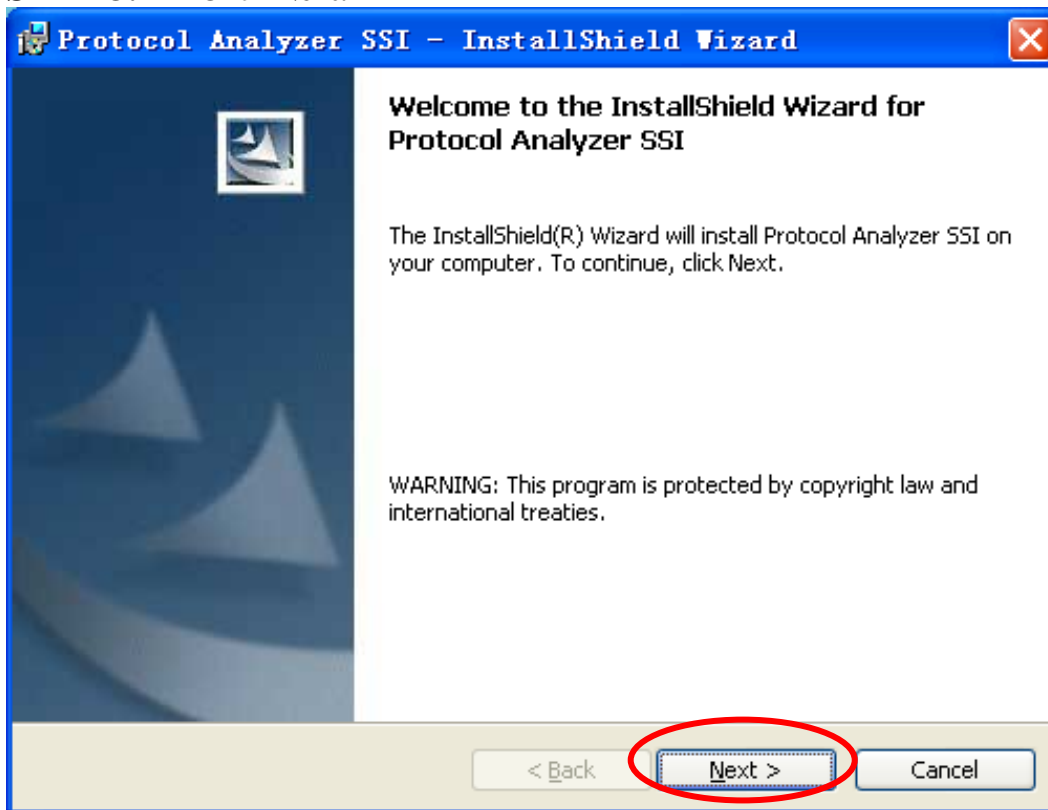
Protocol Analyzer SSI - InstallShield Wizard

Welcome to the InstallShield Wizard for Protocol Analyzer SSI

The InstallShield(R) Wizard will install Protocol Analyzer SSI on your computer. To continue, click Next.

WARNING: This program is protected by copyright law and international treaties.

< Back

Next >

Cancel